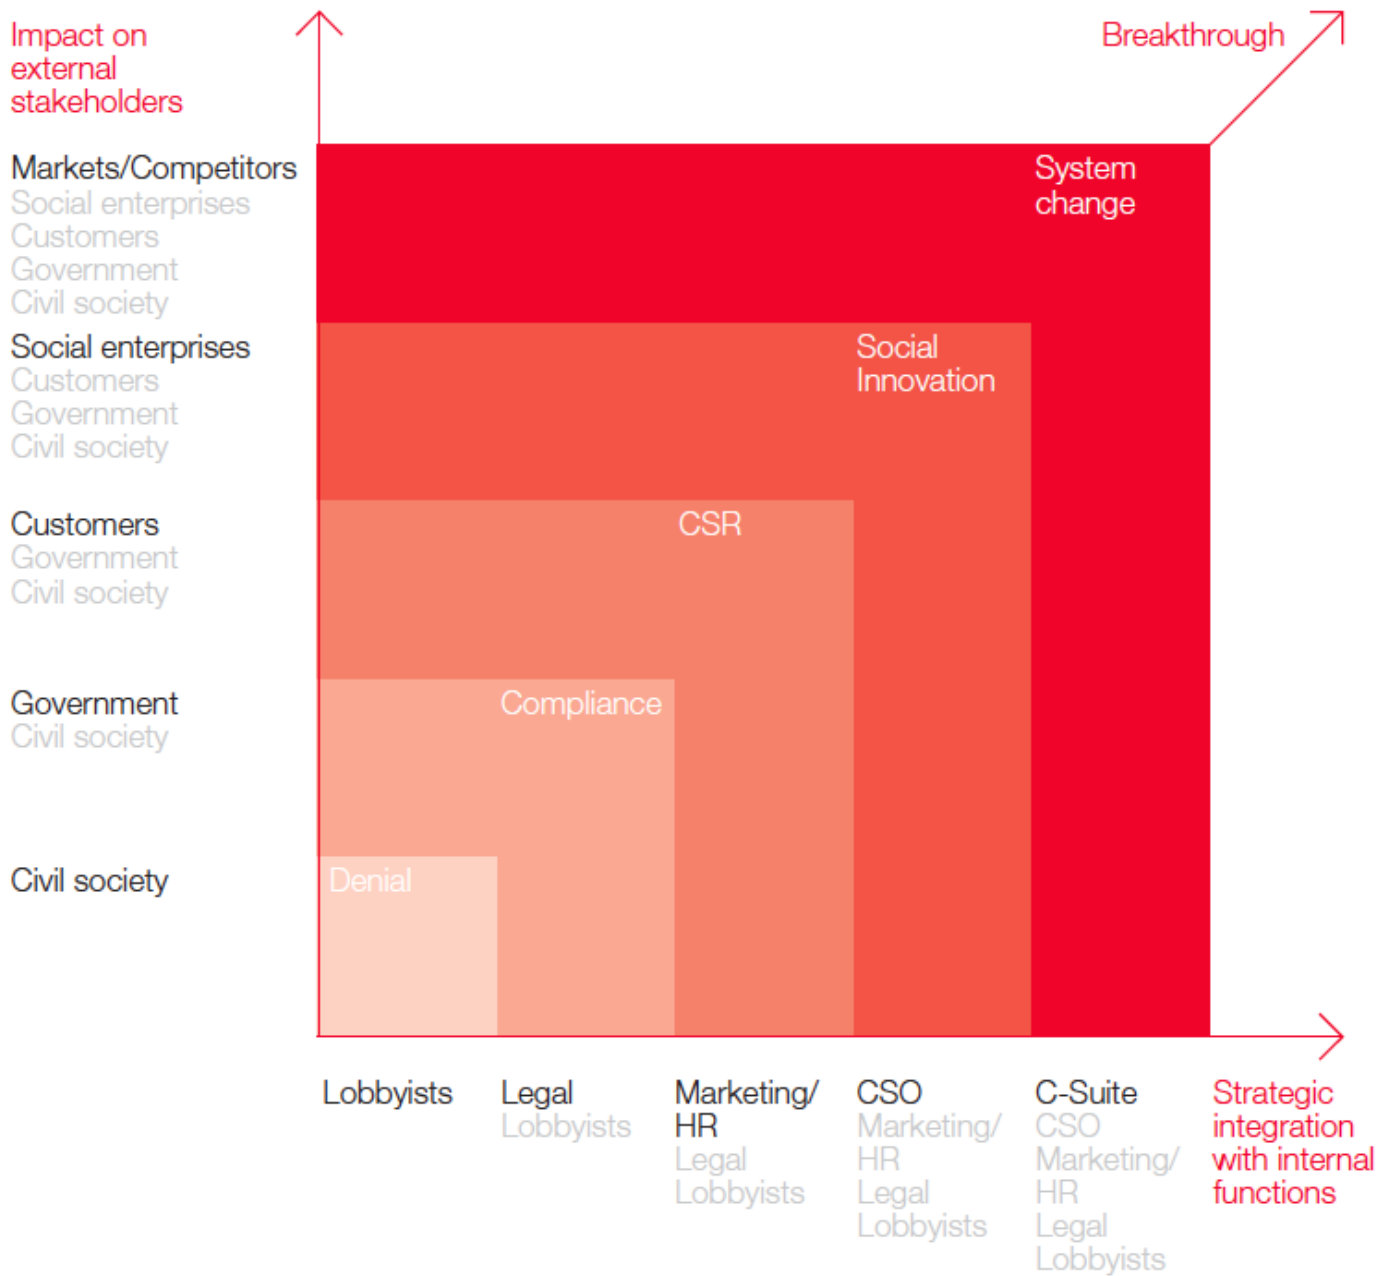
Impact on external stakeholders

Breakthrough

Markets/Competitors
Social enterprises
Customers
Government
Civil society

System change

Social enterprises
Customers
Government
Civil society

Social Innovation

Customers
Government
Civil society

CSR

Government
Civil society

Compliance

Civil society

Denial

Lobbyists

Legal
Lobbyists

Marketing/ HR
Legal
Lobbyists

CSO
Marketing/ HR
Legal
Lobbyists

C-Suite
CSO
Marketing/ HR
Legal
Lobbyists

Strategic integration with internal functions